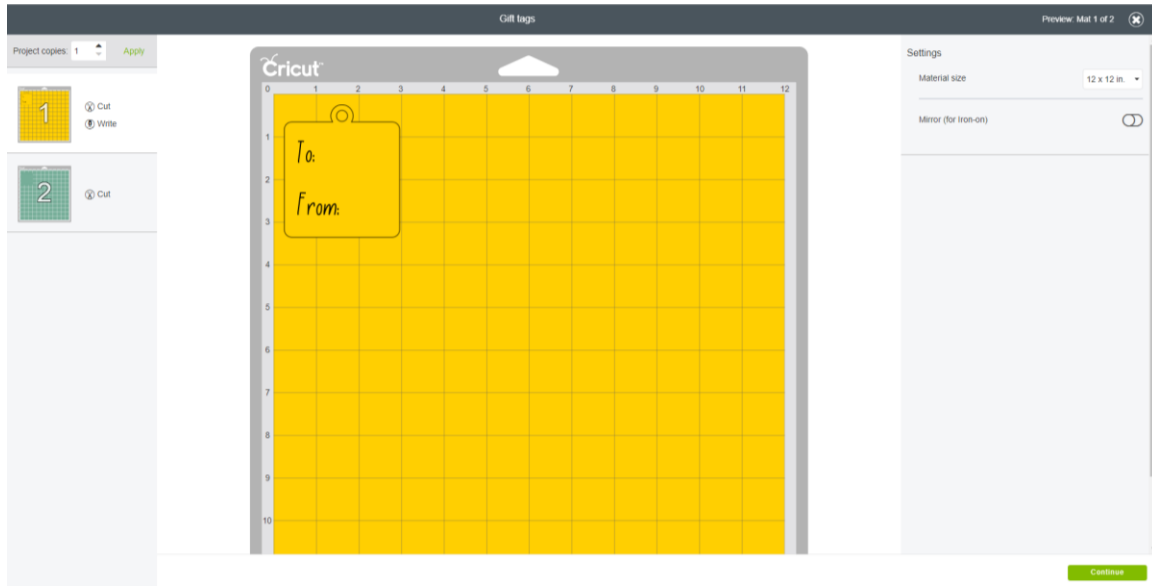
Gift tags

Preview: Mat 1 of 2

Project copies: 1

Apply

1

Cut

Write

2

Cut

Cricut

0 1 2 3 4 5 6 7 8 9 10 11 12

1
2
3
4
5
6
7
8
9
10

To:

From:

Settings

Material size

12 x 12 in.

Mirror (for Iron-on)

Continue